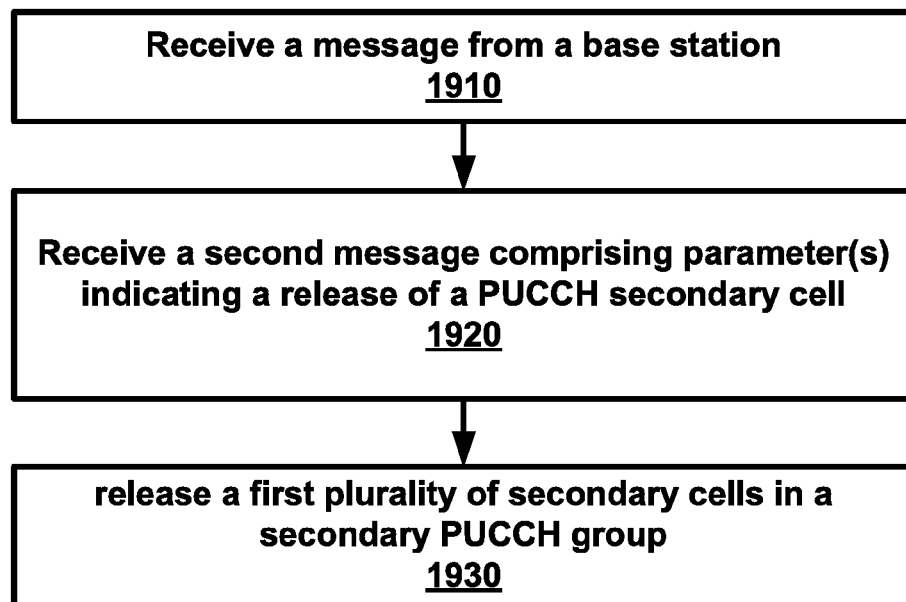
Receive a message from a base station
1910

Receive a second message comprising parameter(s) indicating a release of a PUCCH secondary cell
1920

release a first plurality of secondary cells in a secondary PUCCH group
1930